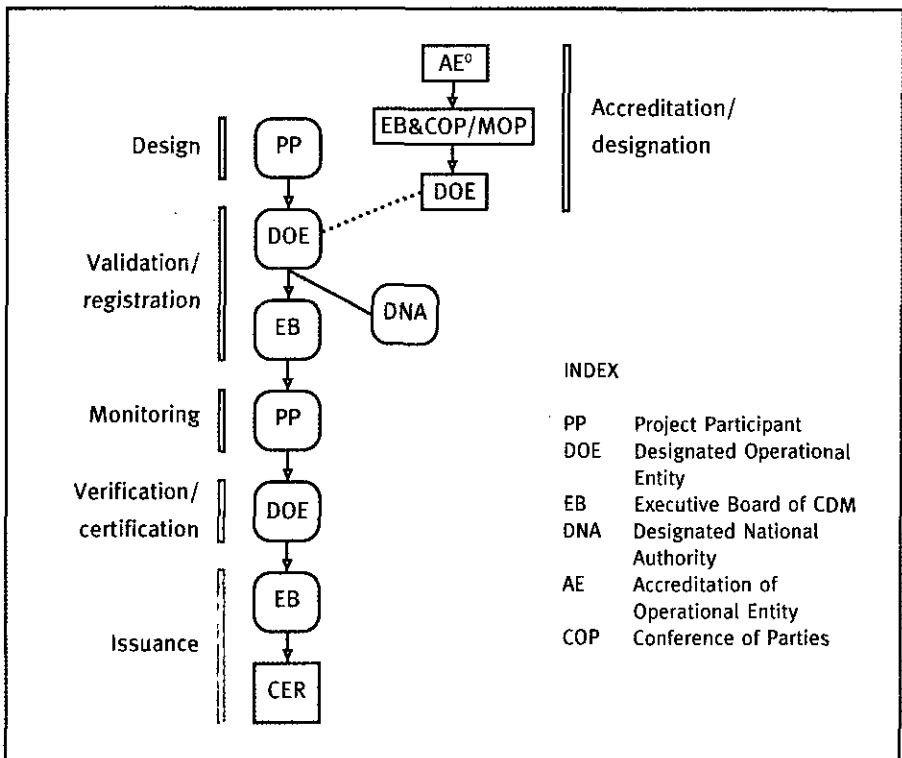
AE$^{0}$

EB&COP/MOP

DOE

Accreditation/ designation

Design

PP

DOE

Validation/ registration

DNA

EB

Monitoring

PP

Verification/ certification

DOE

EB

Issuance

CER

INDEX

| | |
|---|---|
| PP | Project Participant |
| DOE | Designated Operational Entity |
| EB | Executive Board of CDM |
| DNA | Designated National Authority |
| AE | Accreditation of Operational Entity |
| COP | Conference of Parties |